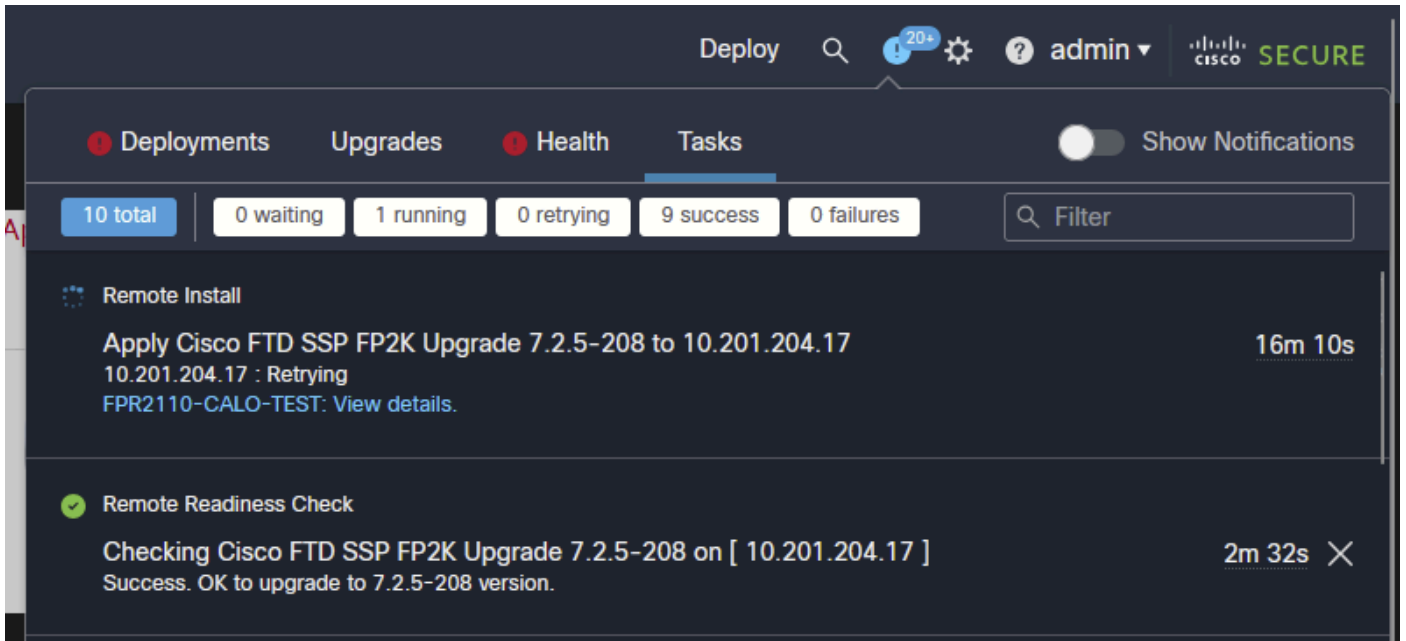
Deploy 20+ admin ▾ cisco SECURE

Deployments Upgrades Health Tasks Show Notifications

10 total 0 waiting 1 running 0 retrying 9 success 0 failures Filter

Ap

Remote Install

Apply Cisco FTD SSP FP2K Upgrade 7.2.5-208 to 10.201.204.17 16m 10s
10.201.204.17 : Retrying
FPR2110-CALO-TEST: View details.

Remote Readiness Check

Checking Cisco FTD SSP FP2K Upgrade 7.2.5-208 on [ 10.201.204.17 ] 2m 32s
Success. OK to upgrade to 7.2.5-208 version.